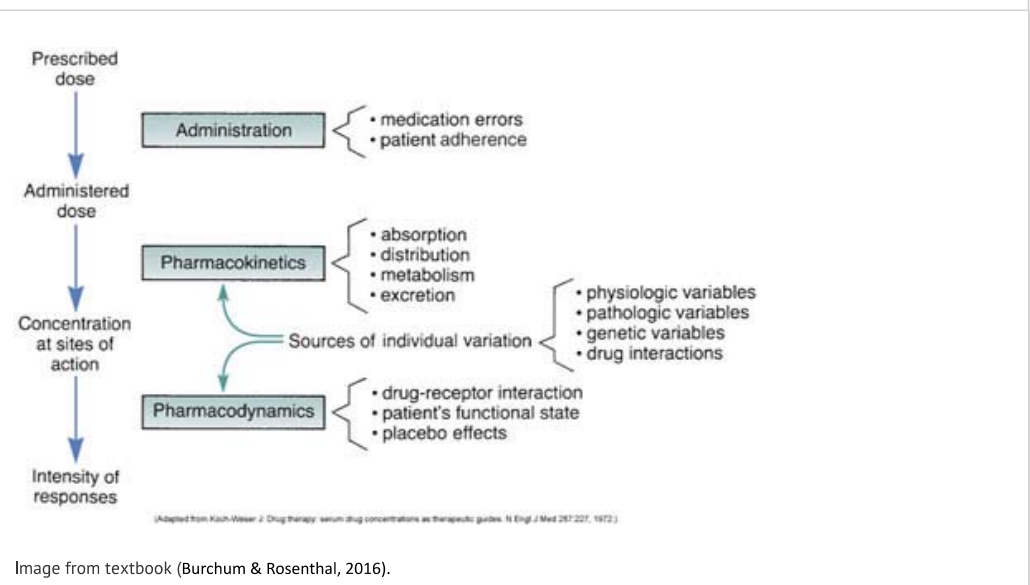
Prescribed dose

Administration
• medication errors
• patient adherence

Administered dose

Pharmacokinetics
• absorption
• distribution
• metabolism
• excretion

Concentration at sites of action

Sources of individual variation
• physiologic variables
• pathologic variables
• genetic variables
• drug interactions

Pharmacodynamics
• drug-receptor interaction
• patient's functional state
• placebo effects

Intensity of responses

(Adapted from Koch-Weser J: Drug therapy: serum drug concentrations as therapeutic guides. N Engl J Med 287:227, 1972.)

Image from textbook (Burchum & Rosenthal, 2016).